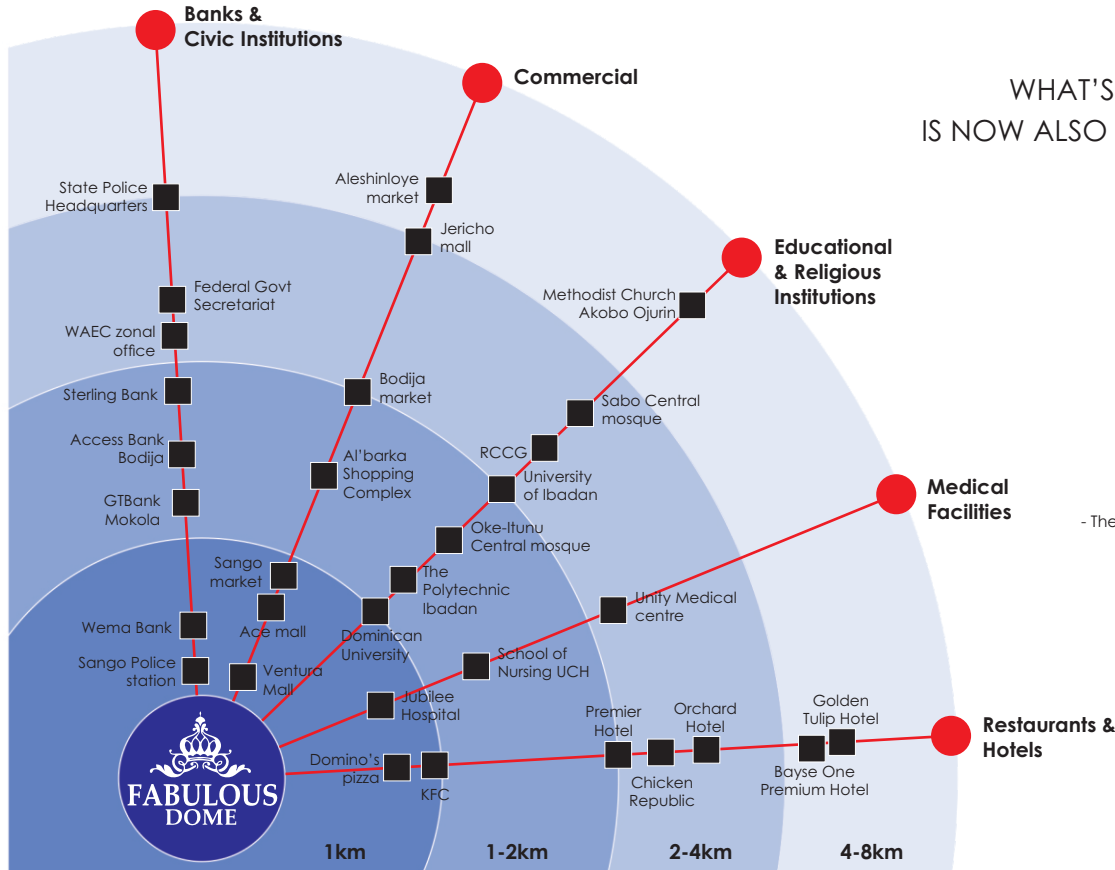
Banks & Civic Institutions

Commercial

WHAT'S
IS NOW ALSO

State Police Headquarters

Aleshinloye market

Jericho mall

Educational & Religious Institutions

Methodist Church Akobo Ojurin

Federal Govt Secretariat

WAEC zonal office

Bodija market

Sabo Central mosque

Sterling Bank

Access Bank Bodija

RCCG

University of Ibadan

Al'barka Shopping Complex

GTBank Mokola

Medical Facilities

- The

Oke-Itunu Central mosque

Sango market

The Polytechnic Ibadan

Unity Medical centre

Wema Bank

Ace mall

Dominican University

School of Nursing UCH

Sango Police station

Ventura Mall

Jubilee Hospital

Premier Hotel

Orchard Hotel

Golden Tulip Hotel

Restaurants & Hotels

Domino's pizza

KFC

Chicken Republic

Bayse One Premium Hotel

FABULOUS DOME

1km

1-2km

2-4km

4-8km